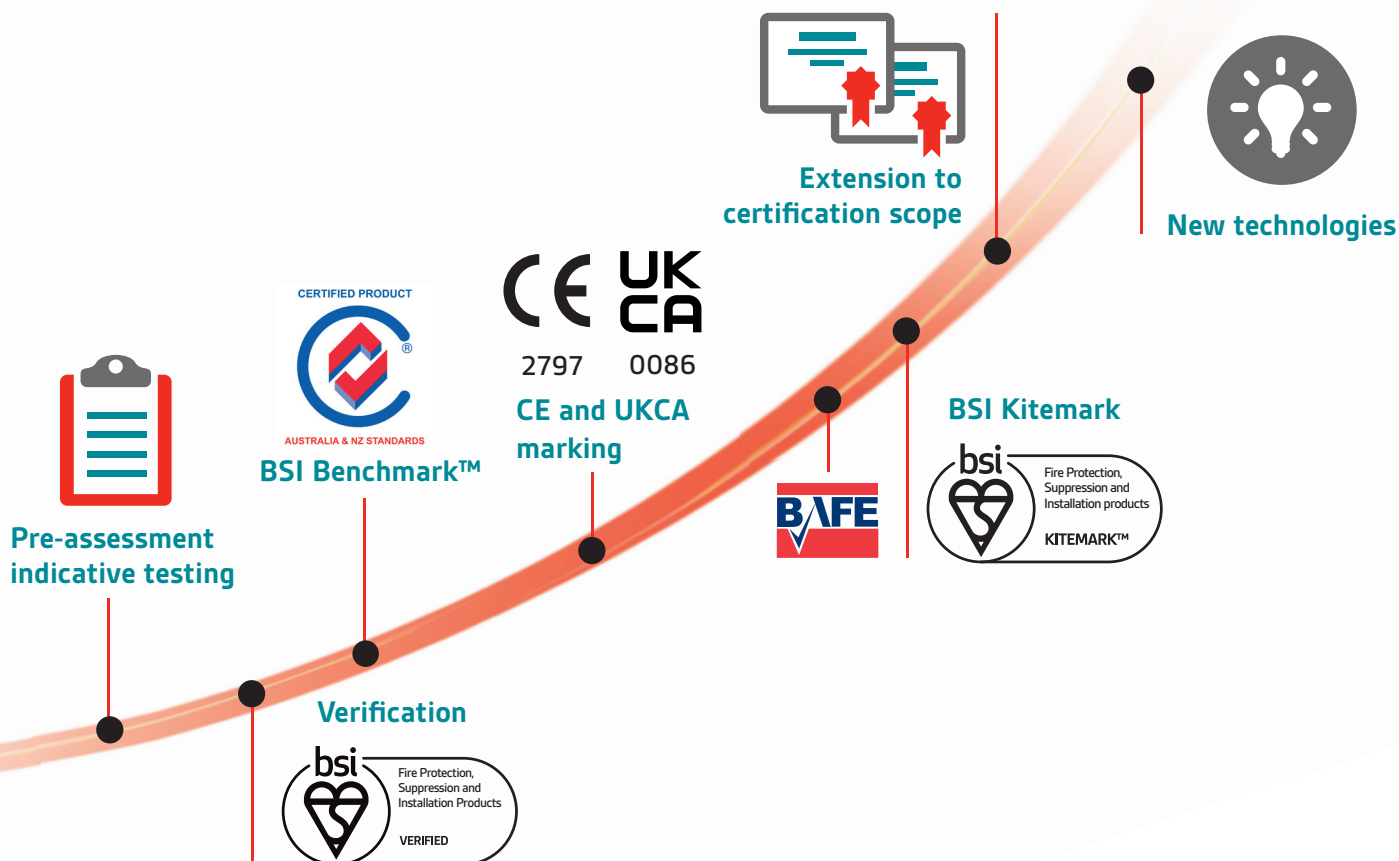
Extension to certification scope

New technologies

CERTIFIED PRODUCT

AUSTRALIA & NZ STANDARDS

BSI Benchmark™

CE UK CA

2797 0086

CE and UKCA marking

BSI Kitemark

BAFE

bsi

Fire Protection, Suppression and Installation products

KITEMARK™

Pre-assessment indicative testing

Verification

bsi

Fire Protection, Suppression and Installation Products

VERIFIED